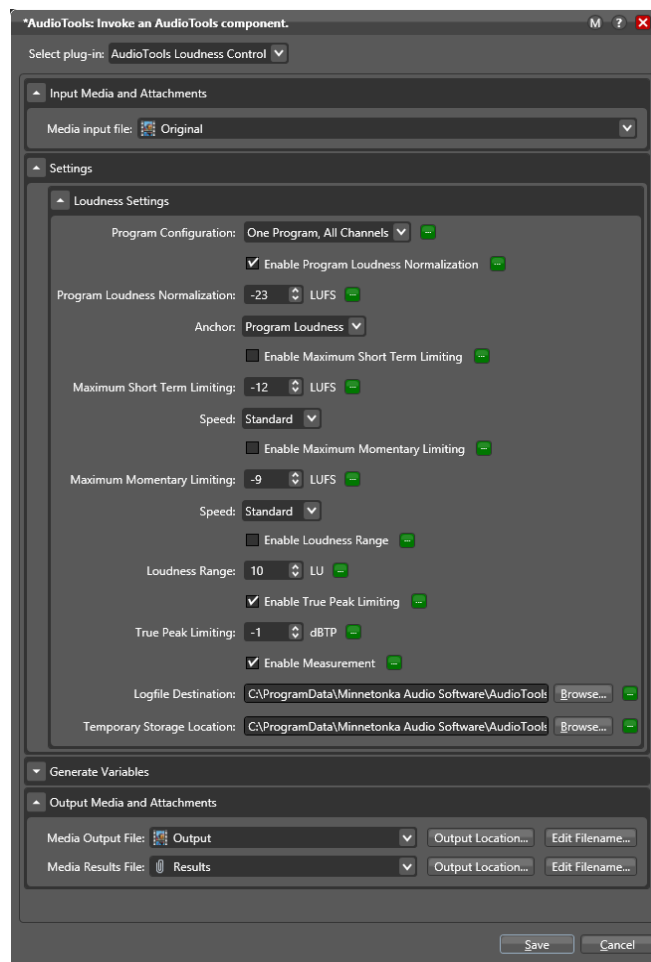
*AudioTools: Invoke an AudioTools component.

M ? X

Select plug-in: AudioTools Loudness Control

Input Media and Attachments

Media input file: Original

Settings

Loudness Settings

Program Configuration: One Program, All Channels

Enable Program Loudness Normalization

Program Loudness Normalization: -23 LUFS

Anchor: Program Loudness

Enable Maximum Short Term Limiting

Maximum Short Term Limiting: -12 LUFS

Speed: Standard

Enable Maximum Momentary Limiting

Maximum Momentary Limiting: -9 LUFS

Speed: Standard

Enable Loudness Range

Loudness Range: 10 LU

Enable True Peak Limiting

True Peak Limiting: -1 dBTP

Enable Measurement

Logfile Destination: C:\ProgramData\Minnetonka Audio Software\AudioTools Browse...

Temporary Storage Location: C:\ProgramData\Minnetonka Audio Software\AudioTools Browse...

Generate Variables

Output Media and Attachments

Media Output File: Output Output Location... Edit Filename...

Media Results File: Results Output Location... Edit Filename...

Save Cancel